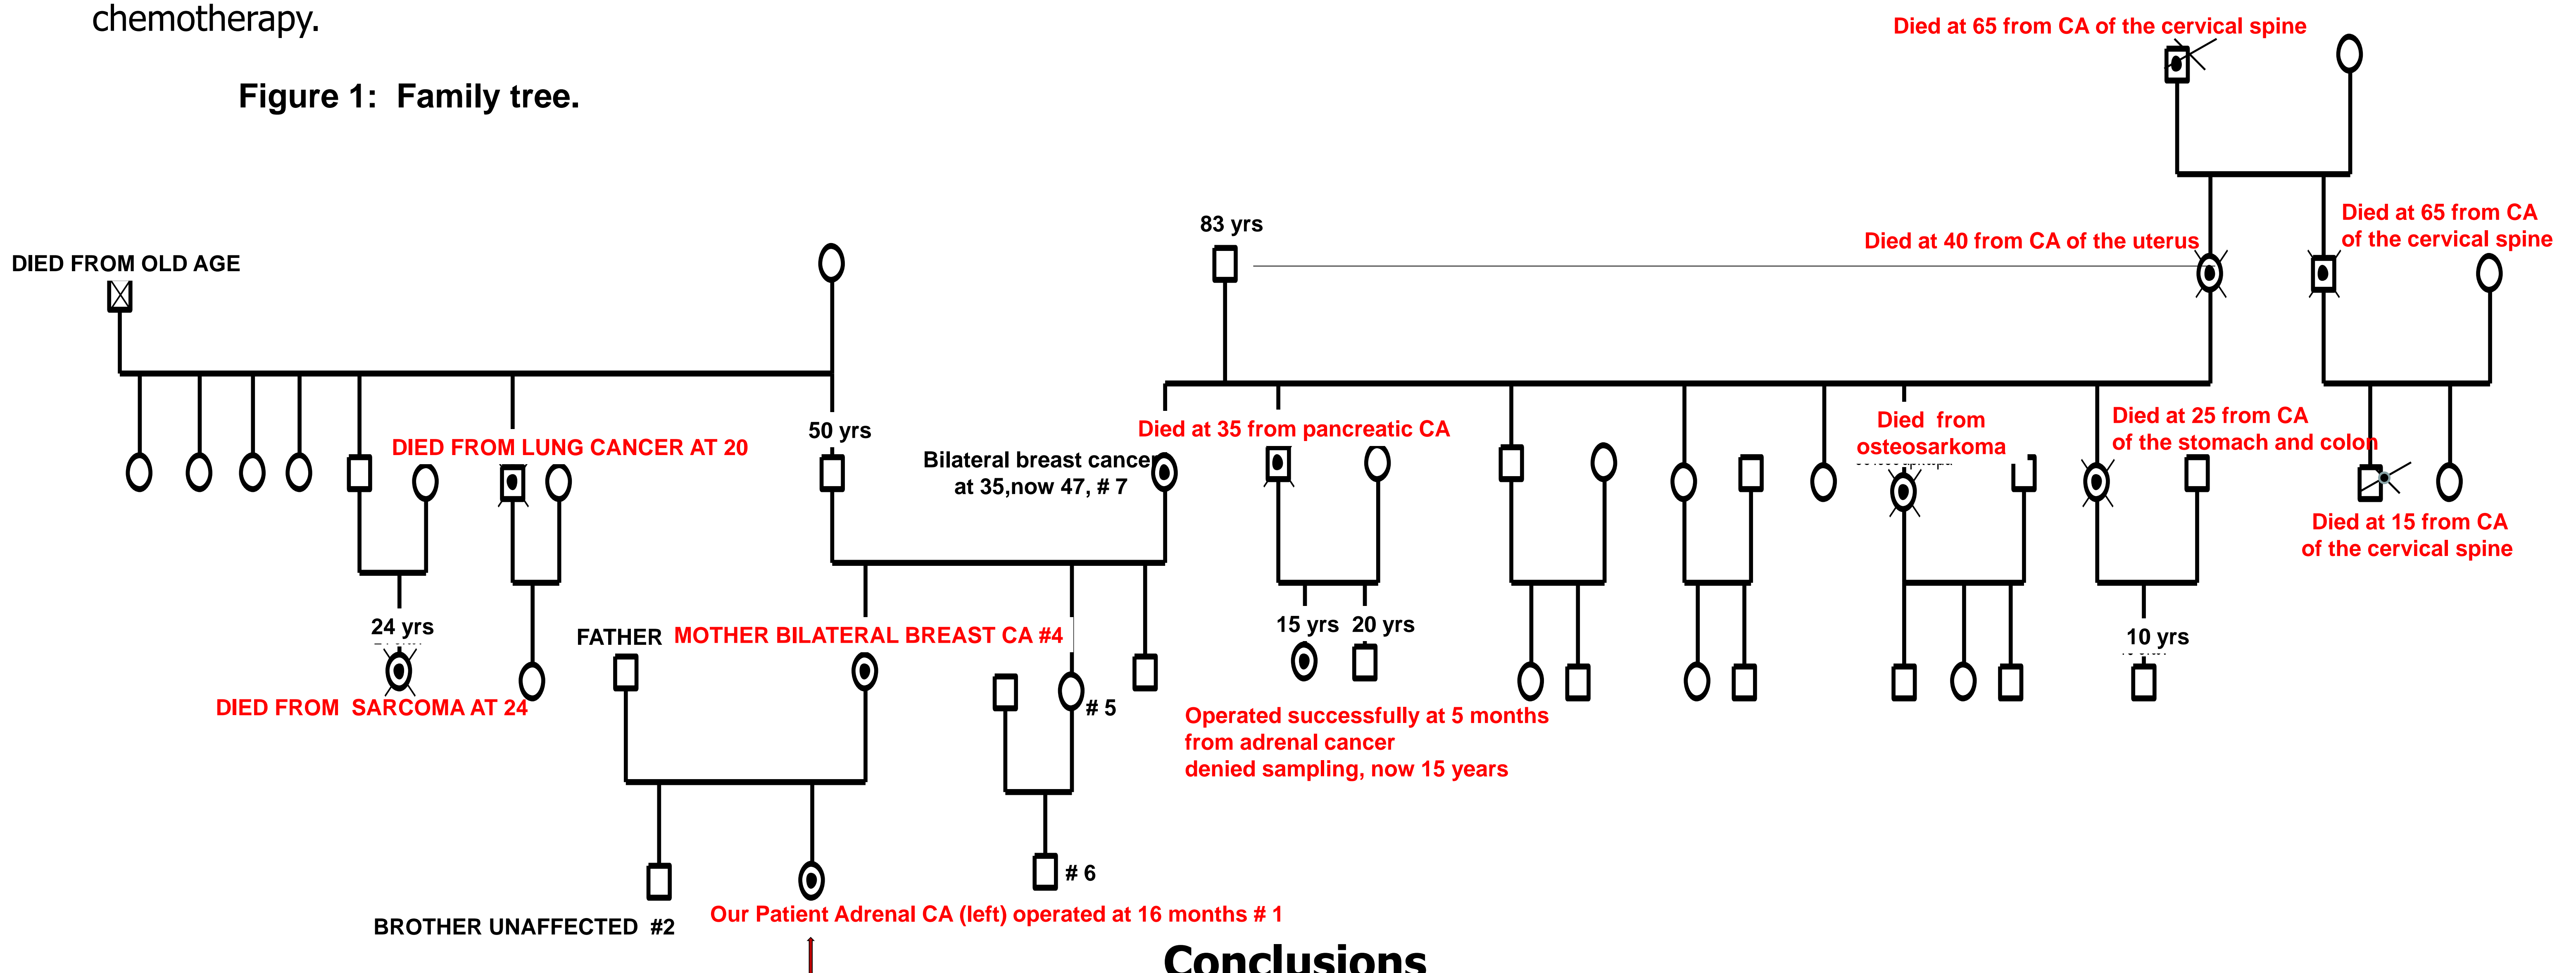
chemotherapy.

Figure 1: Family tree.

Died at 65 from CA of the cervical spine

83 yrs

Died at 40 from CA of the uterus

Died at 65 from CA of the cervical spine

DIED FROM OLD AGE

50 yrs

DIED FROM LUNG CANCER AT 20

Bilateral breast cancer at 35,now 47, # 7

Died at 35 from pancreatic CA

Died from osteosarkoma

Died at 25 from CA of the stomach and colon

Died at 15 from CA of the cervical spine

24 yrs

DIED FROM SARCOMA AT 24

FATHER

MOTHER BILATERAL BREAST CA #4

# 5

15 yrs

20 yrs

10 yrs

Operated successfully at 5 months from adrenal cancer denied sampling, now 15 years

# 6

BROTHER UNAFFECTED #2

Our Patient Adrenal CA (left) operated at 16 months # 1

Conclusions